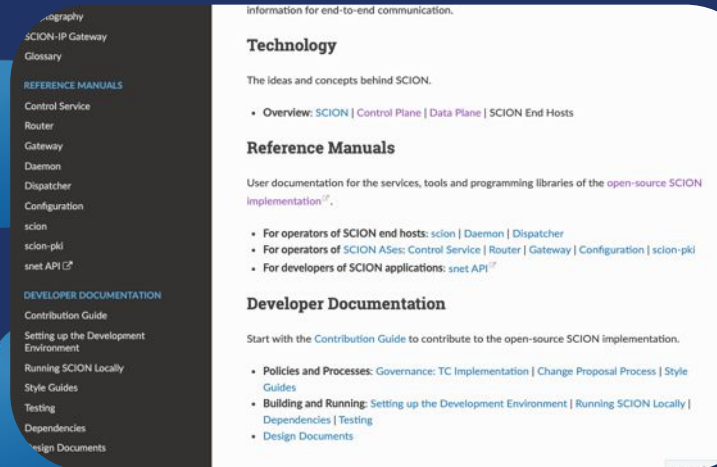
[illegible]tography
SCION-IP Gateway
Glossary

REFERENCE MANUALS
Control Service
Router
Gateway
Daemon
Dispatcher
Configuration
scion
scion-pki
snet API

DEVELOPER DOCUMENTATION
Contribution Guide
Setting up the Development Environment
Running SCION Locally
Style Guides
Testing
Dependencies
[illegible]sign Documents

information for end-to-end communication.

Technology

The ideas and concepts behind SCION.

• Overview: SCION | Control Plane | Data Plane | SCION End Hosts

Reference Manuals

User documentation for the services, tools and programming libraries of the open-source SCION implementation.

• For operators of SCION end hosts: scion | Daemon | Dispatcher
• For operators of SCION ASes: Control Service | Router | Gateway | Configuration | scion-pki
• For developers of SCION applications: snet API

Developer Documentation

Start with the Contribution Guide to contribute to the open-source SCION implementation.

• Policies and Processes: Governance: TC Implementation | Change Proposal Process | Style Guides
• Building and Running: Setting up the Development Environment | Running SCION Locally | Dependencies | Testing
• Design Documents